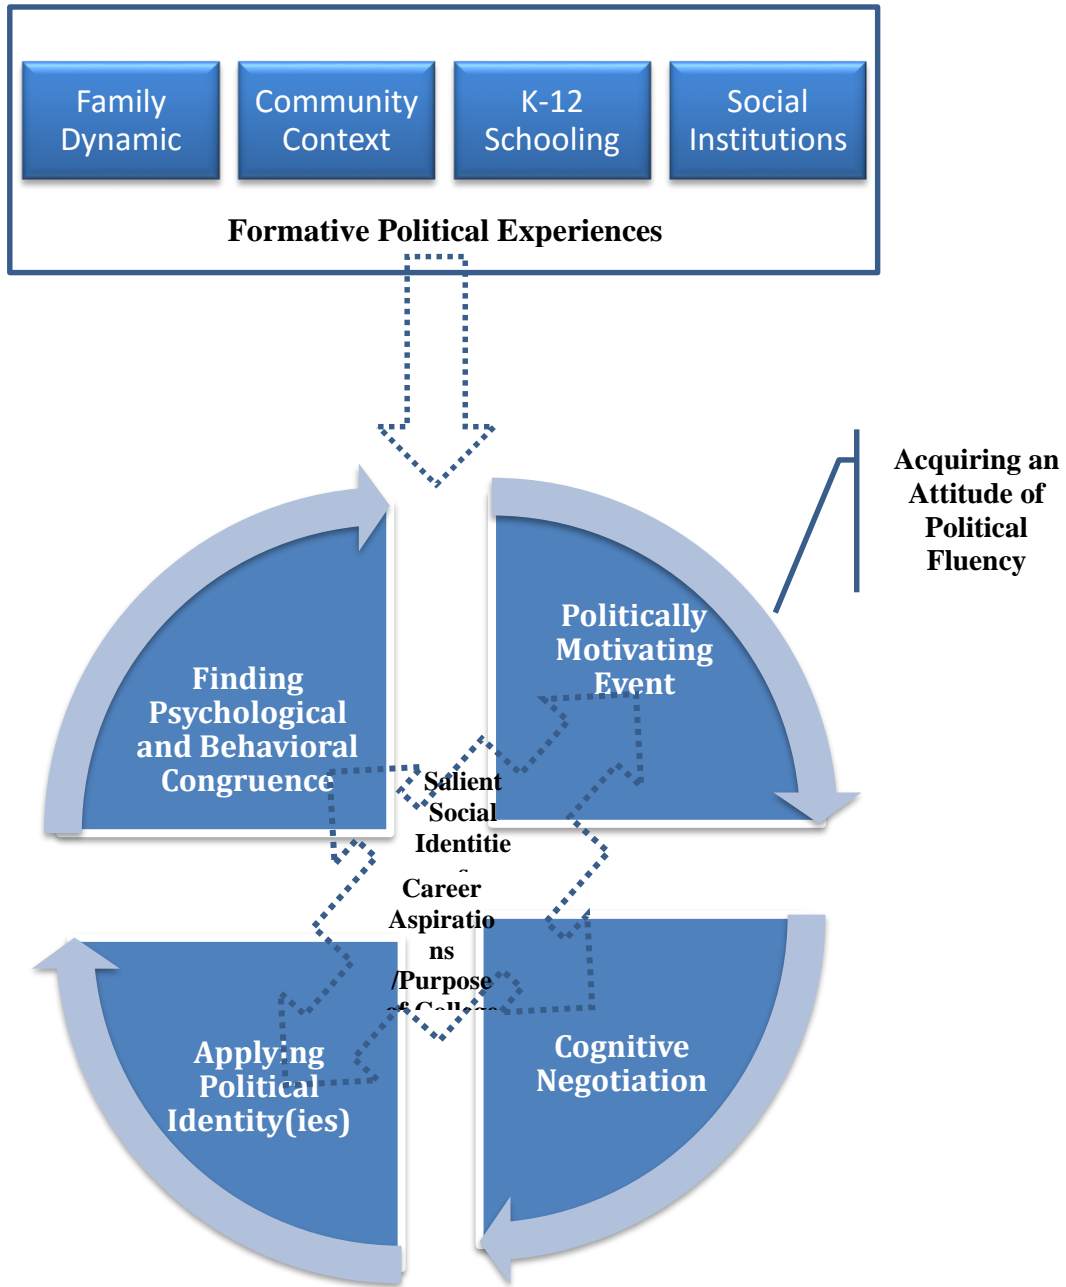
Family Dynamic

Community Context

K-12 Schooling

Social Institutions

Formative Political Experiences

Acquiring an Attitude of Political Fluency

Finding Psychological and Behavioral Congruence

Politically Motivating Event

Salient Social Identitie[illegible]

Career Aspiratio ns /Purpose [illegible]

Applying Political Identity(ies)

Cognitive Negotiation